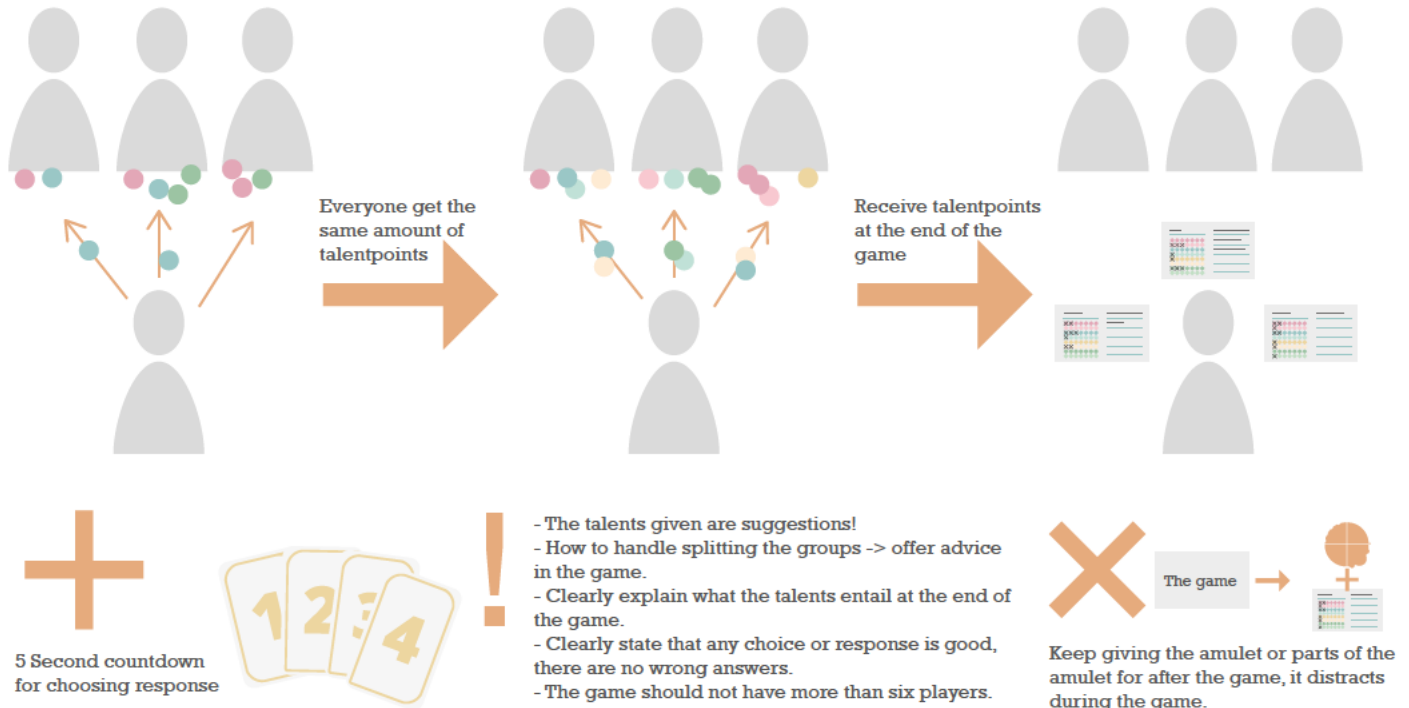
Everyone get the same amount of talentpoints

Receive talentpoints at the end of the game

5 Second countdown for choosing response

1 2 3 4

!

- The talents given are suggestions!
- How to handle splitting the groups -> offer advice in the game.
- Clearly explain what the talents entail at the end of the game.
- Clearly state that any choice or response is good, there are no wrong answers.
- The game should not have more than six players.

The game

Keep giving the amulet or parts of the amulet for after the game, it distracts during the game.